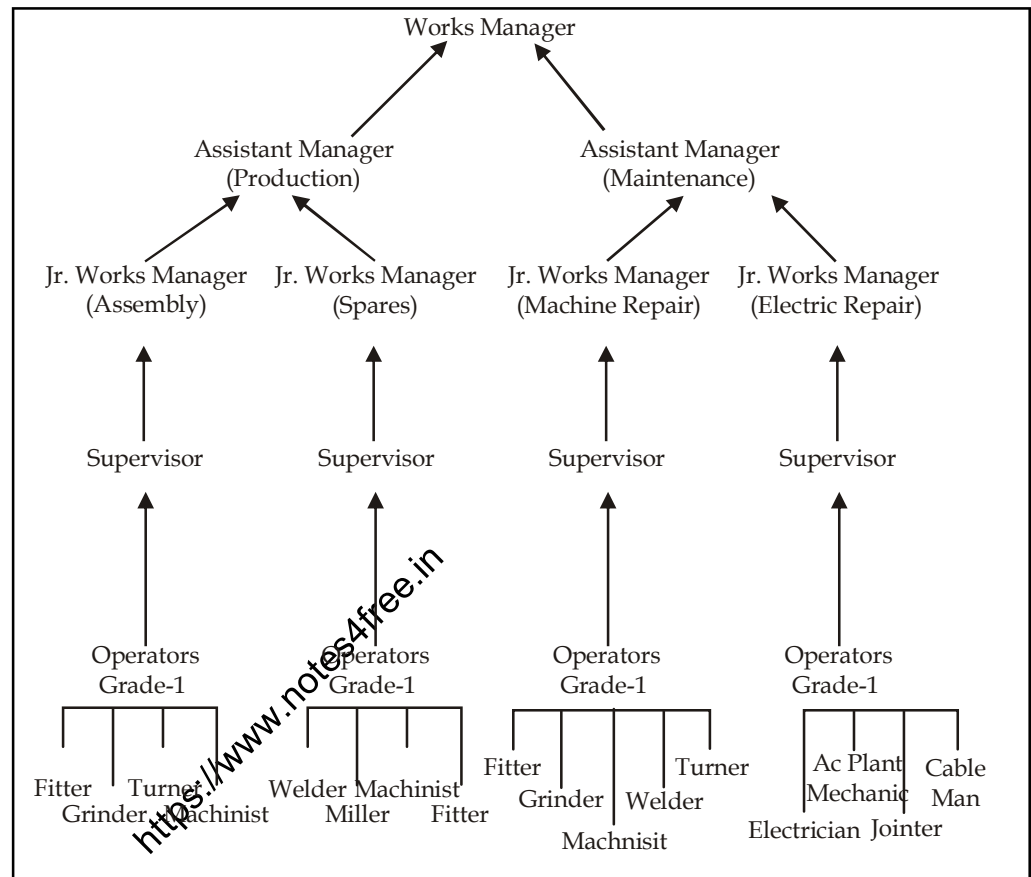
Works Manager

Assistant Manager (Production)

Assistant Manager (Maintenance)

Jr. Works Manager (Assembly)

Jr. Works Manager (Spares)

Jr. Works Manager (Machine Repair)

Jr. Works Manager (Electric Repair)

Supervisor

Supervisor

Supervisor

Supervisor

Operators Grade-1

Operators Grade-1

Operators Grade-1

Operators Grade-1

Fitter Grinder Turner Machinist

Welder Miller Machinist Fitter

Fitter Grinder Machnisit Welder Turner

Electrician Ac Plant Mechanic Jointer Cable Man

https://www.notes4free.in